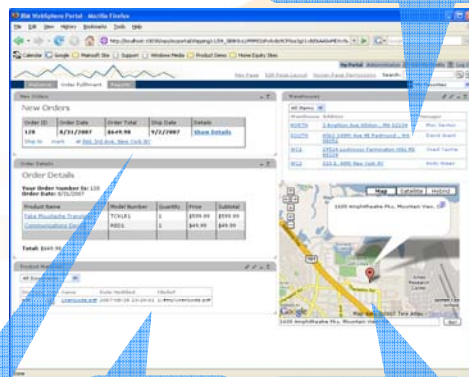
IBM WebSphere Portal - Mozilla Firefox

File Edit View History Bookmarks Tools Help

Calendar Google Microsoft Site Support Windows Media Product Demo Home Equity Sites

My Portal Administration

New Page Edit Page Layout Assign Page Permissions Search:

Welcome Order Fulfillment Reports

New Orders

New Orders

| Order ID | Order Date | Order Total | Ship Date | Details |
|---|---|---|---|---|
| 128 | 8/31/2007 | $649.98 | 9/2/2007 | Show Details |

Ship to mark at 1 Rd. 3rd Ave, New York NY

Order Details

Order Details

Your Order Number is: 128
Order Date: 8/31/2007

| Product Name | Model Number | Quantity | Price | Subtotal |
|---|---|---|---|---|
| Fake Moustache Translator | TCXL01 | 1 | $599.99 | $599.99 |
| Communications Device | RED1 | 1 | $49.99 | $49.99 |

Total: $649.98

Product Manuals

| Name | Date Modified | FileRef |
|---|---|---|
| Livecode.pdf | 2007-08-28 13:20:03.1 | http://livecode.pdf |

Warehouses

All Items

| Warehouse | Address | Manager |
|---|---|---|
| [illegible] | 3 Brighton Ave Allston, MA 02134 | Mac Sevier |
| WH2 | 1800 Austin Ave SE Redmond, WA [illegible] | David Grant |
| WH3 | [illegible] Lockmoor Farmington Hills MI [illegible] | Vince Castle |
| WH4 | 555 W. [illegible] New York NY | Andy Howe |

Map Satellite Hybrid

1600 Amphitheatre Pky, Mountain View, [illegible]

1600 Amphitheatre Pky, Mountain View, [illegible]

Go

Done